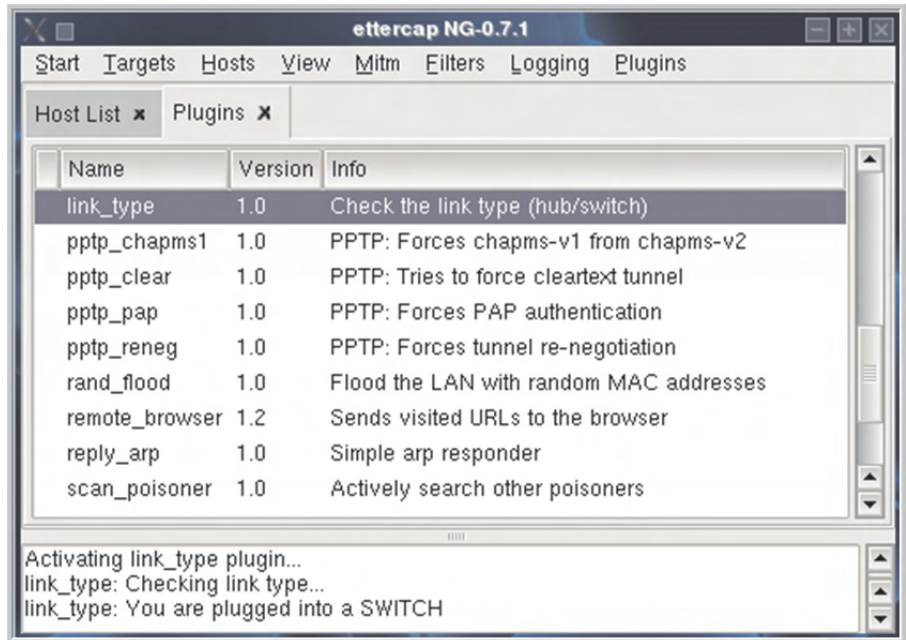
ettercap NG-0.7.1

Start Targets Hosts View Mitm Filters Logging Plugins

Host List × Plugins ×

| | Name | Version | Info |
|---|---|---|---|
| | link_type | 1.0 | Check the link type (hub/switch) |
| | pptp_chapms1 | 1.0 | PPTP: Forces chapms-v1 from chapms-v2 |
| | pptp_clear | 1.0 | PPTP: Tries to force cleartext tunnel |
| | pptp_pap | 1.0 | PPTP: Forces PAP authentication |
| | pptp_reneg | 1.0 | PPTP: Forces tunnel re-negotiation |
| | rand_flood | 1.0 | Flood the LAN with random MAC addresses |
| | remote_browser | 1.2 | Sends visited URLs to the browser |
| | reply_arp | 1.0 | Simple arp responder |
| | scan_poisoner | 1.0 | Actively search other poisoners |

Activating link_type plugin...
link_type: Checking link type...
link_type: You are plugged into a SWITCH